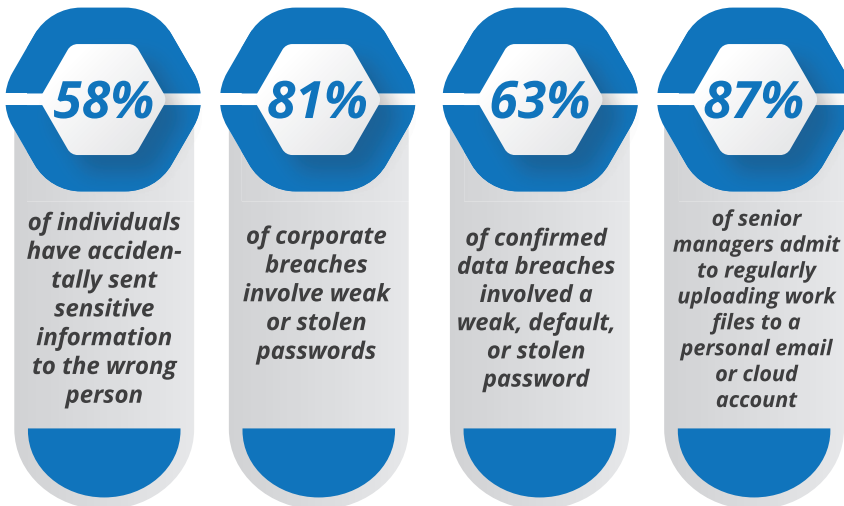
58%

of individuals have accidentally sent sensitive information to the wrong person

81%

of corporate breaches involve weak or stolen passwords

63%

of confirmed data breaches involved a weak, default, or stolen password

87%

of senior managers admit to regularly uploading work files to a personal email or cloud account